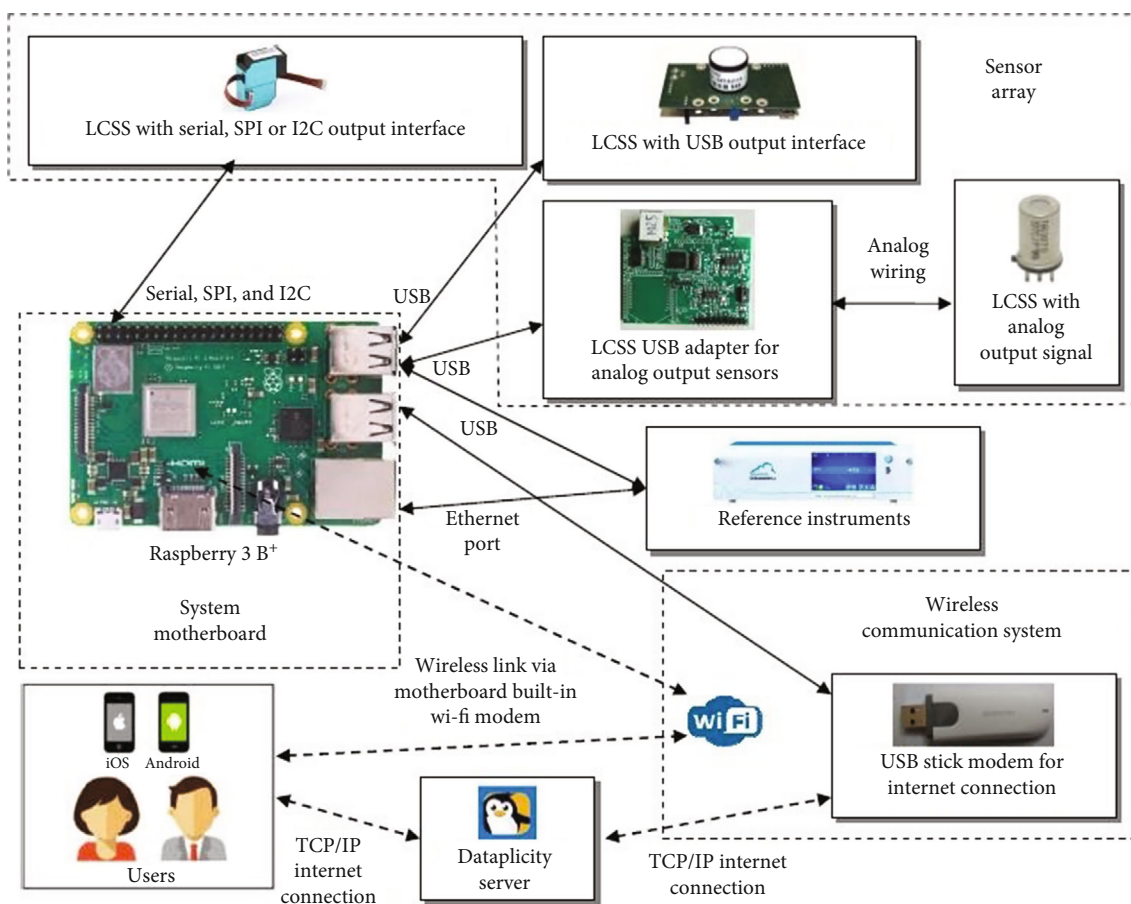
LCSS with serial, SPI or I2C output interface

LCSS with USB output interface

Sensor array

LCSS USB adapter for analog output sensors

Analog wiring

LCSS with analog output signal

Serial, SPI, and I2C

USB

USB

USB

Reference instruments

Ethernet port

Raspberry 3 B$^+$

System motherboard

Wireless communication system

Wireless link via motherboard built-in wi-fi modem

WiFi

iOS

Android

Users

USB stick modem for internet connection

TCP/IP internet connection

Dataplicity server

TCP/IP internet connection